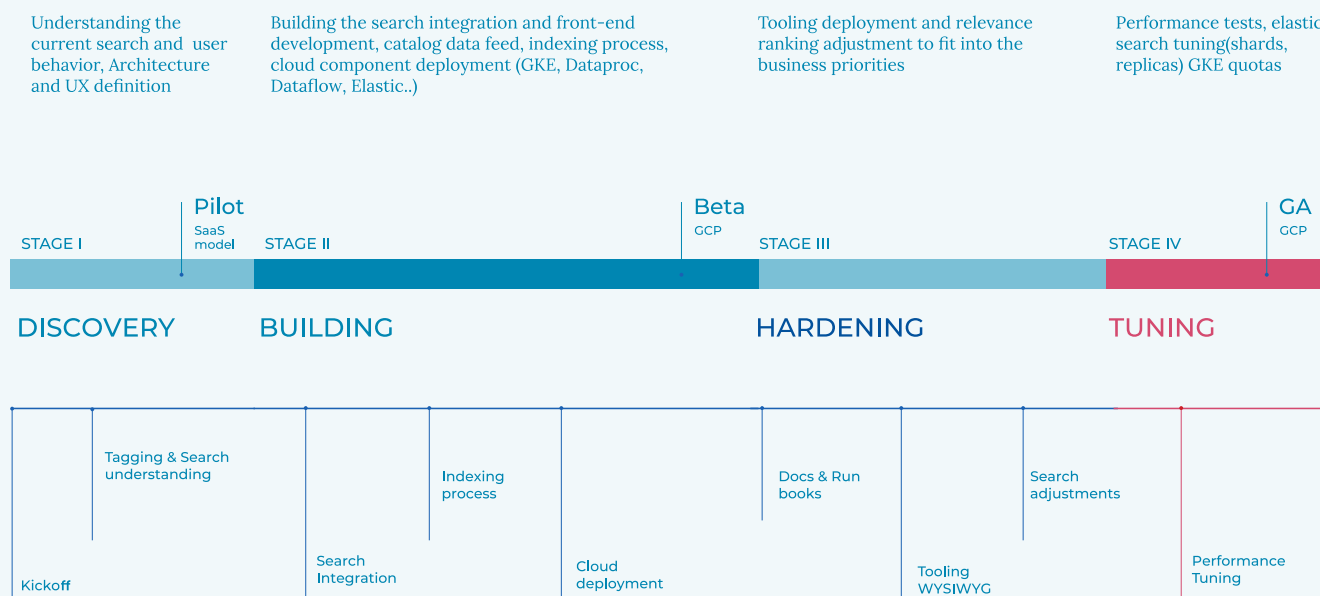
Understanding the current search and user behavior, Architecture and UX definition

Building the search integration and front-end development, catalog data feed, indexing process, cloud component deployment (GKE, Dataproc, Dataflow, Elastic..)

Tooling deployment and relevance ranking adjustment to fit into the business priorities

Performance tests, elastic search tuning(shards, replicas) GKE quotas

Pilot
SaaS model

Beta
GCP

GA
GCP

STAGE I

STAGE II

STAGE III

STAGE IV

DISCOVERY

BUILDING

HARDENING

TUNING

Tagging & Search understanding

Indexing process

Docs & Run books

Search adjustments

Search Integration

Cloud deployment

Tooling WYSIWYG

Performance Tuning

Kickoff